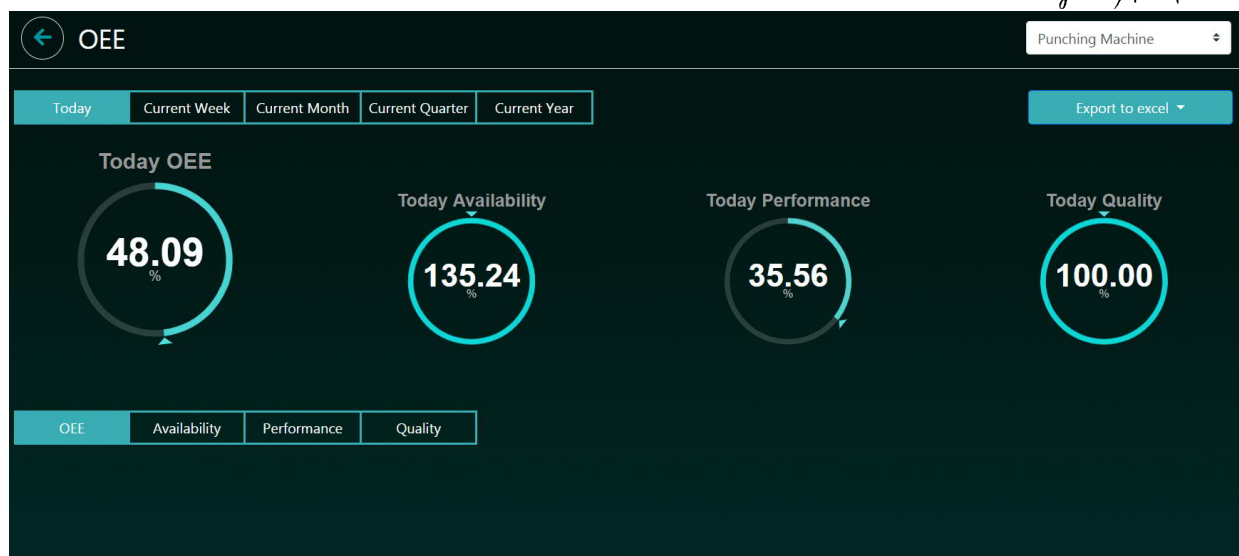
OEE

Punching Machine

Today | Current Week | Current Month | Current Quarter | Current Year

Export to excel

Today OEE
48.09
%

Today Availability
135.24
%

Today Performance
35.56
%

Today Quality
100.00
%

OEE | Availability | Performance | Quality